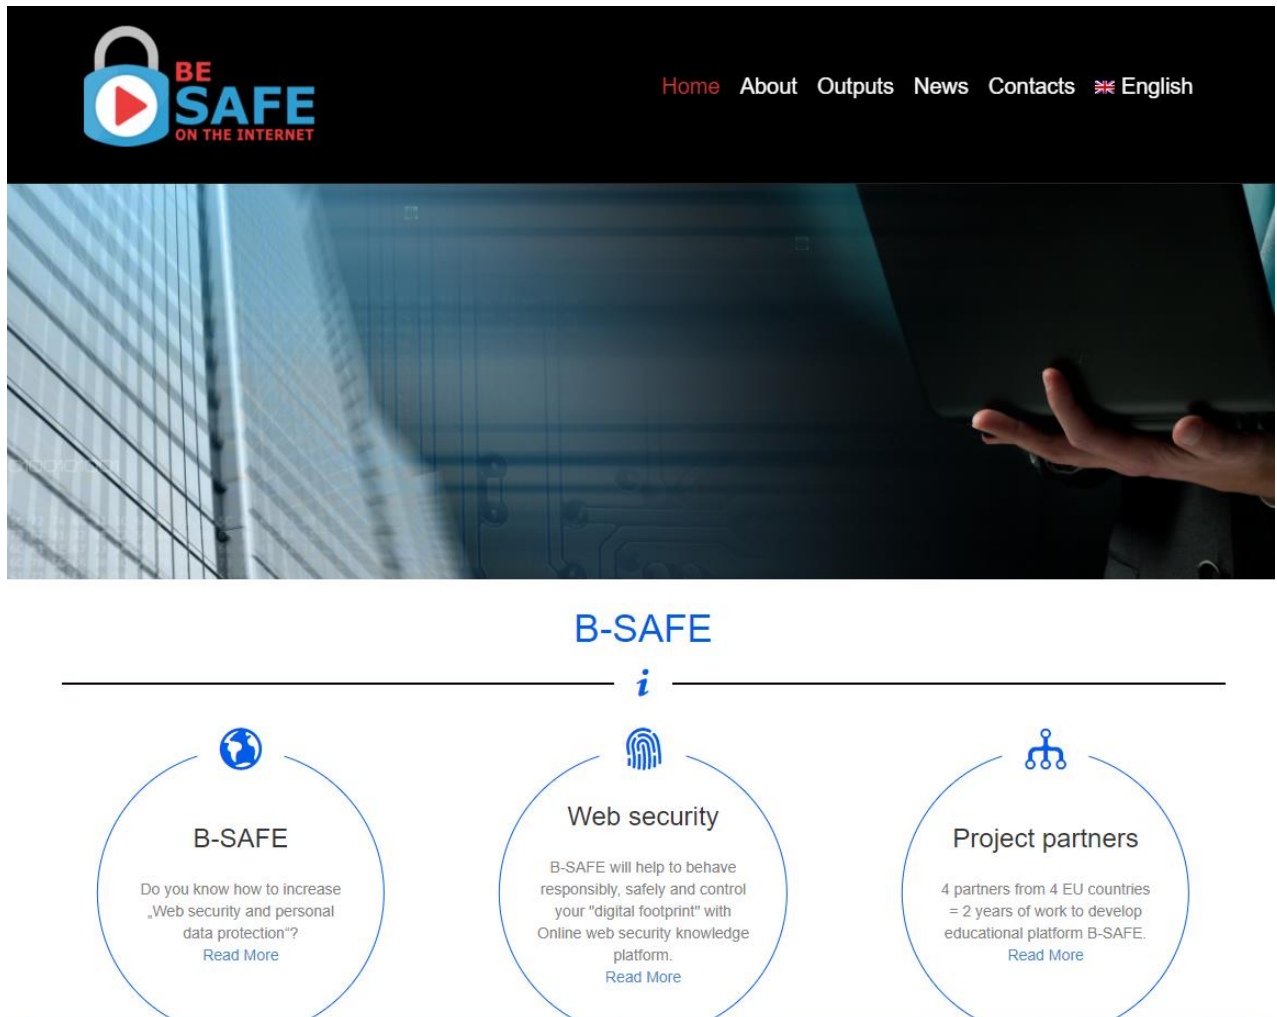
BE SAFE ON THE INTERNET

Home About Outputs News Contacts English

B-SAFE

i

B-SAFE

Do you know how to increase „Web security and personal data protection“?

Read More

Web security

B-SAFE will help to behave responsibly, safely and control your "digital footprint" with Online web security knowledge platform.

Read More

Project partners

4 partners from 4 EU countries = 2 years of work to develop educational platform B-SAFE.

Read More